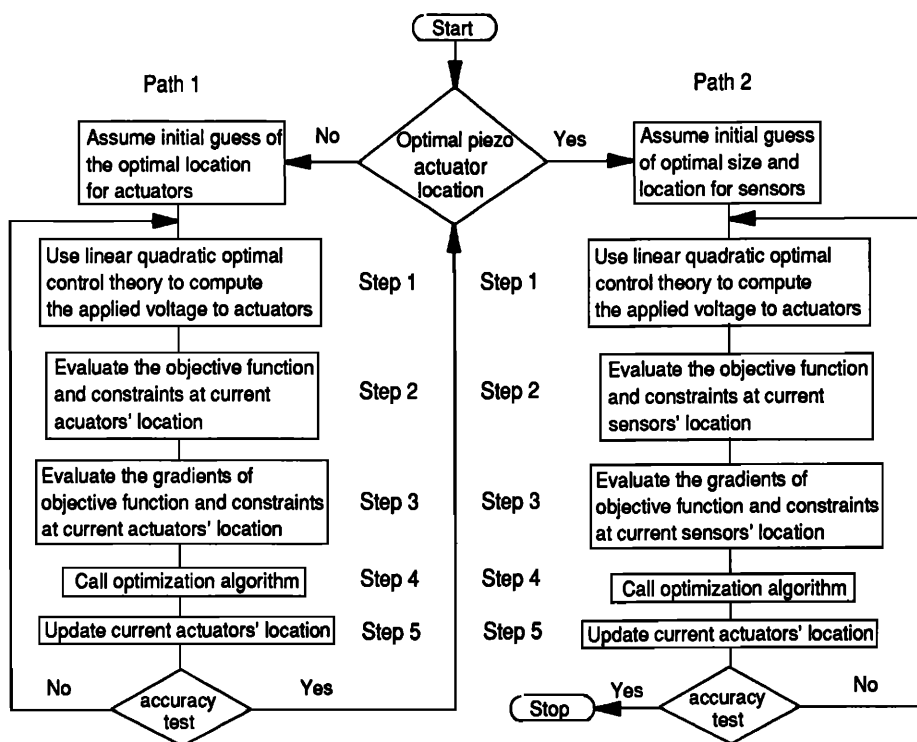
Start

Path 1

Path 2

Optimal piezo actuator location

No

Yes

Assume initial guess of the optimal location for actuators

Assume initial guess of optimal size and location for sensors

Use linear quadratic optimal control theory to compute the applied voltage to actuators

Step 1

Step 1

Use linear quadratic optimal control theory to compute the applied voltage to actuators

Evaluate the objective function and constraints at current acuators' location

Step 2

Step 2

Evaluate the objective function and constraints at current sensors' location

Evaluate the gradients of objective function and constraints at current actuators' location

Step 3

Step 3

Evaluate the gradients of objective function and constraints at current sensors' location

Call optimization algorithm

Step 4

Step 4

Call optimization algorithm

Update current actuators' location

Step 5

Step 5

Update current actuators' location

No

accuracy test

Yes

Stop

Yes

accuracy test

No